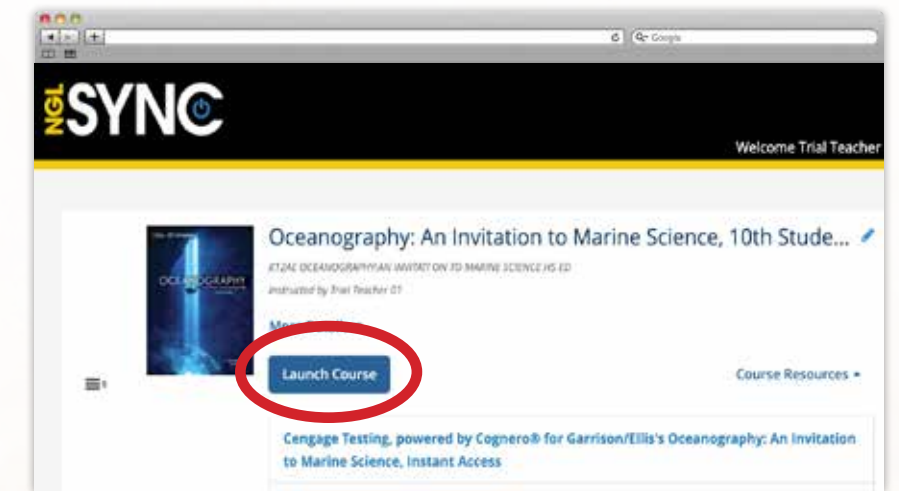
Google

NGL SYNC

Welcome Trial Teacher

OCEANOGRAPHY

Oceanography: An Invitation to Marine Science, 10th Stude...

K12AE OCEANOGRAPHY:AN INVITATION TO MARINE SCIENCE HS ED

Instructed by Trial Teacher 01

Mo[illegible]

Launch Course

Course Resources

Cengage Testing, powered by Cognero® for Garrison/Ellis's Oceanography: An Invitation to Marine Science, Instant Access